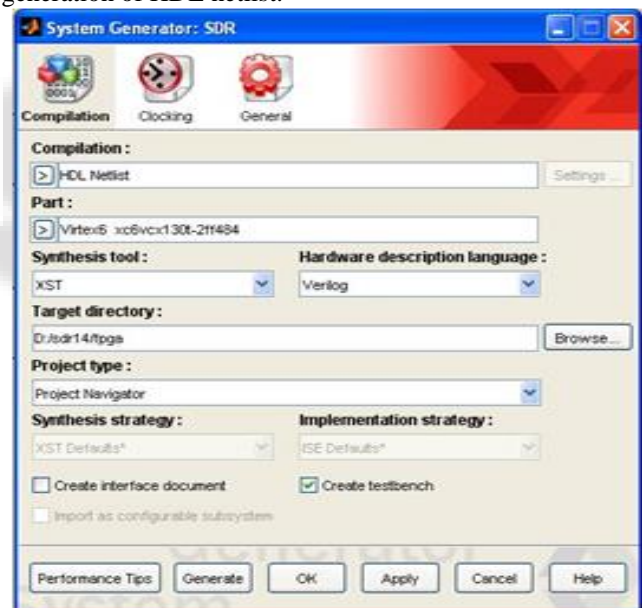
generation of HDL netlist.

System Generator: SDR

Compilation Clocking General

Compilation :

HDL Netlist

Settings ...

Part :

Virtex6 xc6vcx130t-2ff484

Synthesis tool :

XST

Hardware description language :

Verilog

Target directory :

D:/sdr14/fpga

Browse...

Project type :

Project Navigator

Synthesis strategy :

XST Defaults*

Implementation strategy :

ISE Defaults*

Create interface document

Create testbench

Import as configurable subsystem

Performance Tips Generate OK Apply Cancel Help